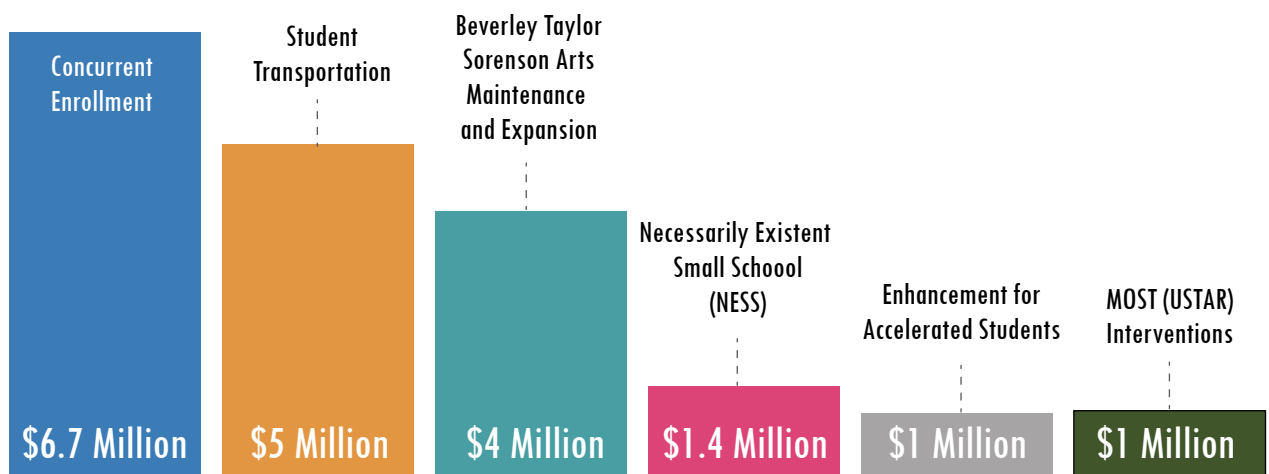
Concurrent Enrollment

$6.7 Million

Student Transportation

$5 Million

Beverley Taylor Sorenson Arts Maintenance and Expansion

$4 Million

Necessarily Existent Small Schoool (NESS)

$1.4 Million

Enhancement for Accelerated Students

$1 Million

MOST (USTAR) Interventions

$1 Million